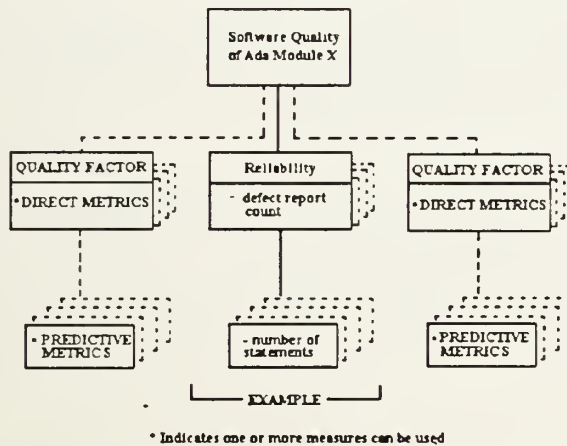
Software Quality of Ada Module X

QUALITY FACTOR

•DIRECT METRICS

Reliability

- defect report count

QUALITY FACTOR

•DIRECT METRICS

•PREDICTIVE METRICS

- number of statements

•PREDICTIVE METRICS

EXAMPLE

* Indicates one or more measures can be used